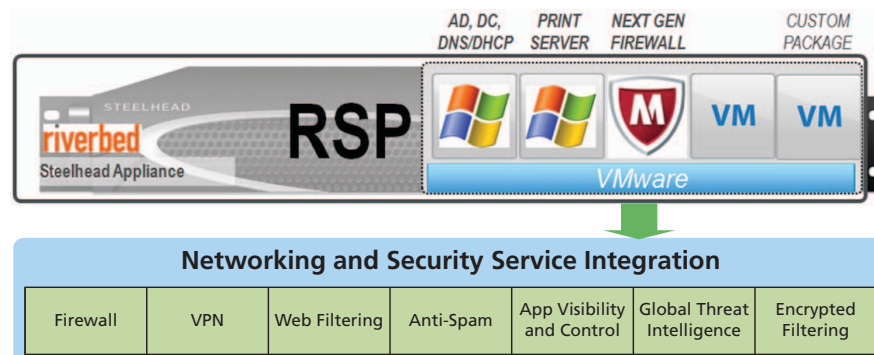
AD, DC, DNS/DHCP
PRINT SERVER
NEXT GEN FIREWALL
CUSTOM PACKAGE

STEELHEAD
riverbed
Steelhead Appliance
RSP
M
VM
VM
VMware

Networking and Security Service Integration

| Firewall | VPN | Web Filtering | Anti-Spam | App Visibility and Control | Global Threat Intelligence | Encrypted Filtering |
|---|---|---|---|---|---|---|